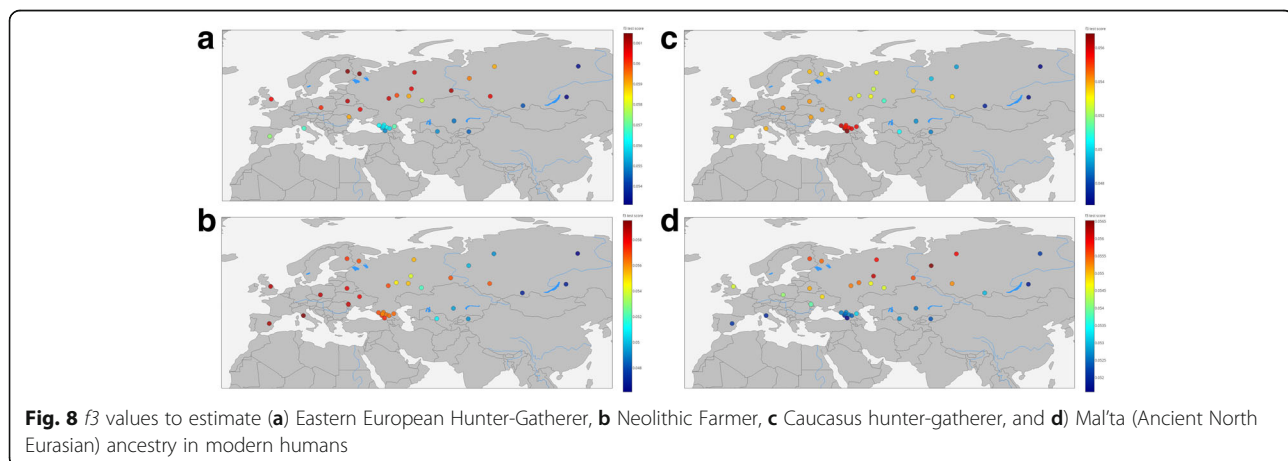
a

c

b

d

**Fig. 8** *f3* values to estimate (**a**) Eastern European Hunter-Gatherer, **b** Neolithic Farmer, **c** Caucasus hunter-gatherer, and **d**) Mal'ta (Ancient North Eurasian) ancestry in modern humans